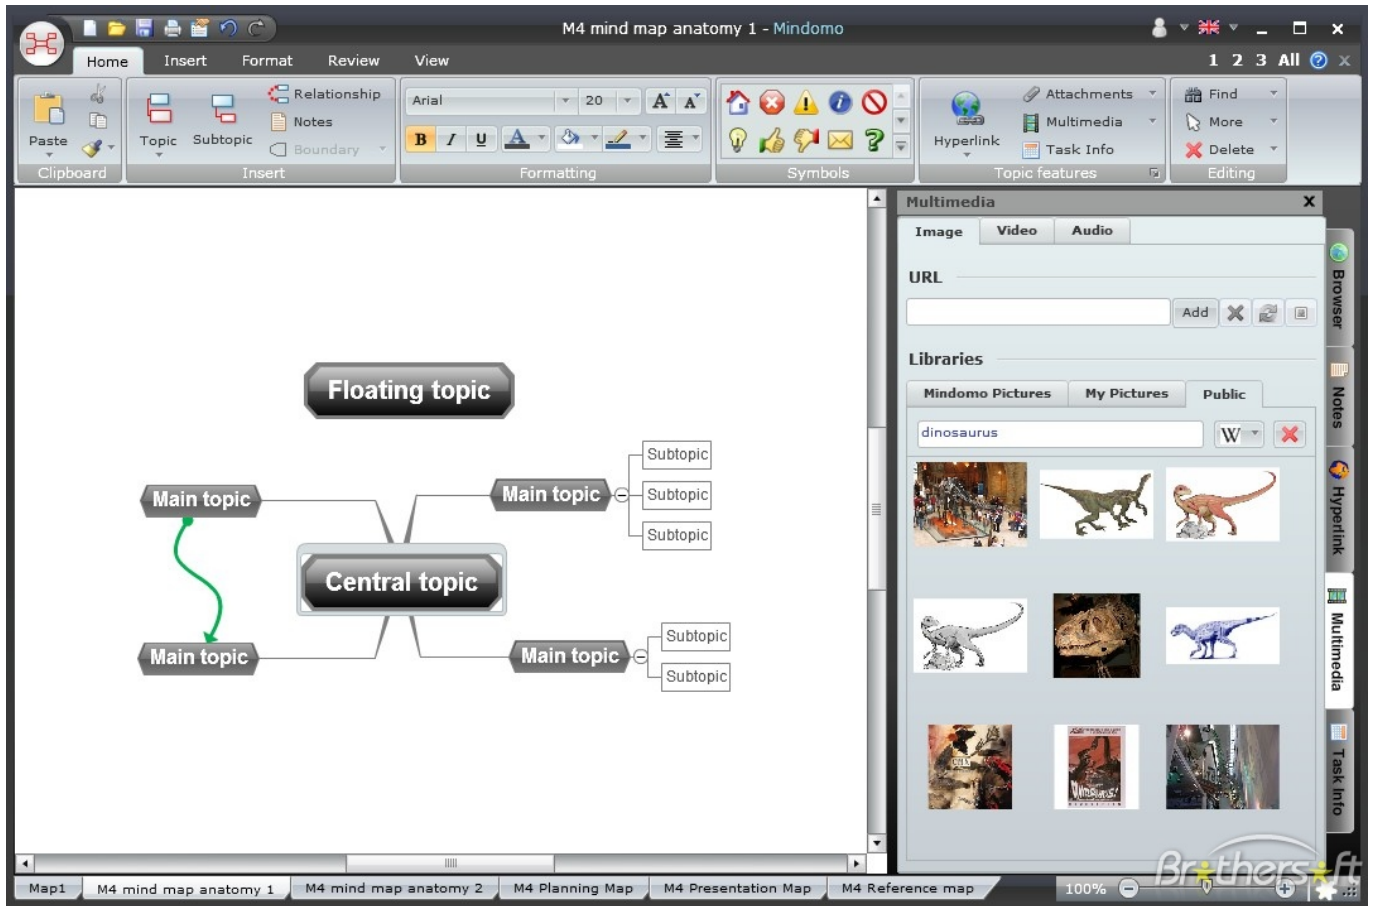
M4 mind map anatomy 1 - Mindomo

Home Insert Format Review View

1 2 3 All

Paste Clipboard

Topic Subtopic Relationship Notes Boundary Insert

Arial 20

B I U

Formatting

Symbols

Hyperlink Attachments Multimedia Task Info Topic features

Find More Delete Editing

Floating topic

Main topic

Main topic

Subtopic

Subtopic

Subtopic

Central topic

Main topic

Main topic

Subtopic

Subtopic

Multimedia

Image Video Audio

URL

Add

Libraries

Mindomo Pictures My Pictures Public

dinosaurus

W

Browser Notes Hyperlink Multimedia Task Info

Map1 M4 mind map anatomy 1 M4 mind map anatomy 2 M4 Planning Map M4 Presentation Map M4 Reference map

100%

Brothersoft